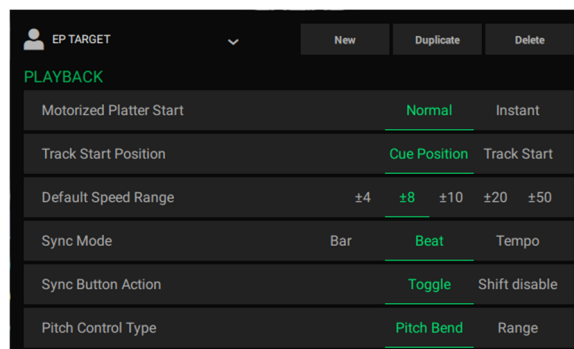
EP TARGET

New Duplicate Delete

PLAYBACK

| | | | | | |
|---|---|---|---|---|---|
| Motorized Platter Start | | | Normal | Instant | |
| Track Start Position | | | Cue Position | Track Start | |
| Default Speed Range | ±4 | ±8 | ±10 | ±20 | ±50 |
| Sync Mode | | Bar | Beat | Tempo | |
| Sync Button Action | | | Toggle | Shift disable | |
| Pitch Control Type | | | Pitch Bend | Range | |